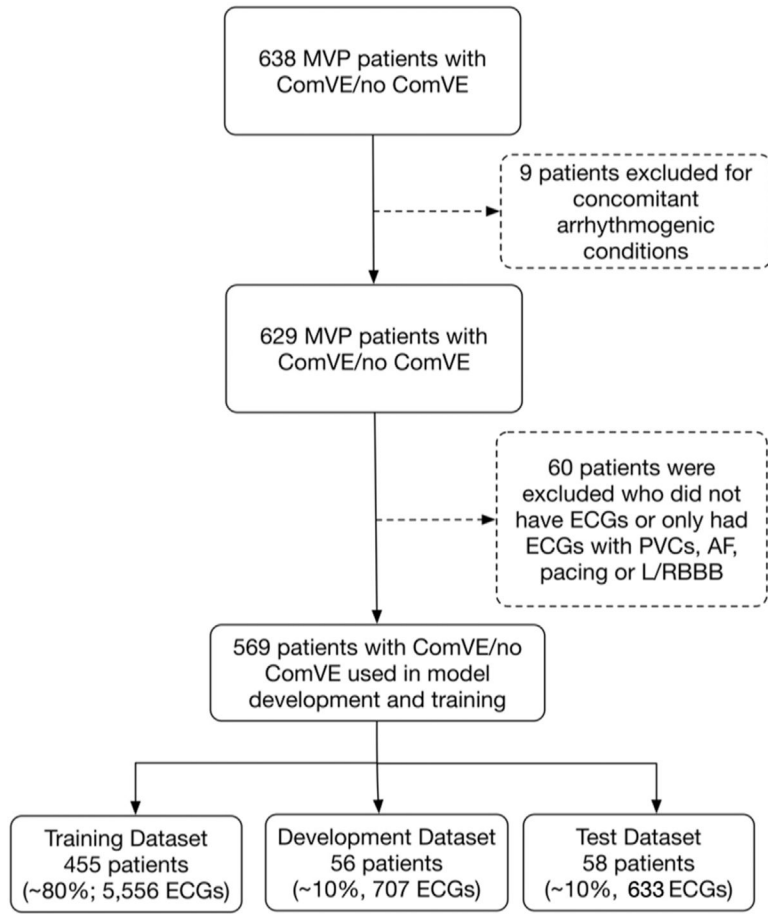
638 MVP patients with ComVE/no ComVE

9 patients excluded for concomitant arrhythmogenic conditions

629 MVP patients with ComVE/no ComVE

60 patients were excluded who did not have ECGs or only had ECGs with PVCs, AF, pacing or L/RBBB

569 patients with ComVE/no ComVE used in model development and training

Training Dataset
455 patients
(~80%; 5,556 ECGs)

Development Dataset
56 patients
(~10%, 707 ECGs)

Test Dataset
58 patients
(~10%, 633 ECGs)